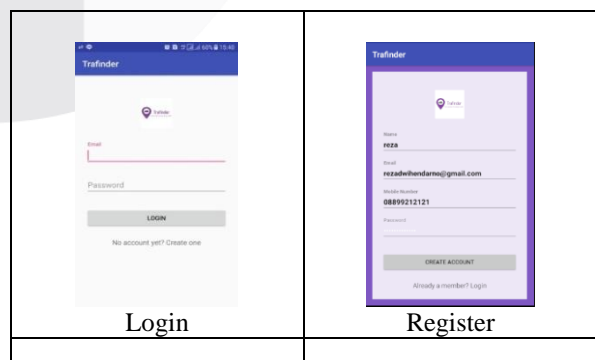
| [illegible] 15:40<br>Trafinder<br>Trafinder<br>Email<br>Password<br>LOGIN<br>No account yet? Create one | Trafinder<br>Trafinder<br>Name<br>reza<br>Email<br>rezadwihendarno@gmail.com<br>Mobile Number<br>08899212121<br>Password<br>CREATE ACCOUNT<br>Already a member? Login |
|---|---|
| Login | Register |
| | |